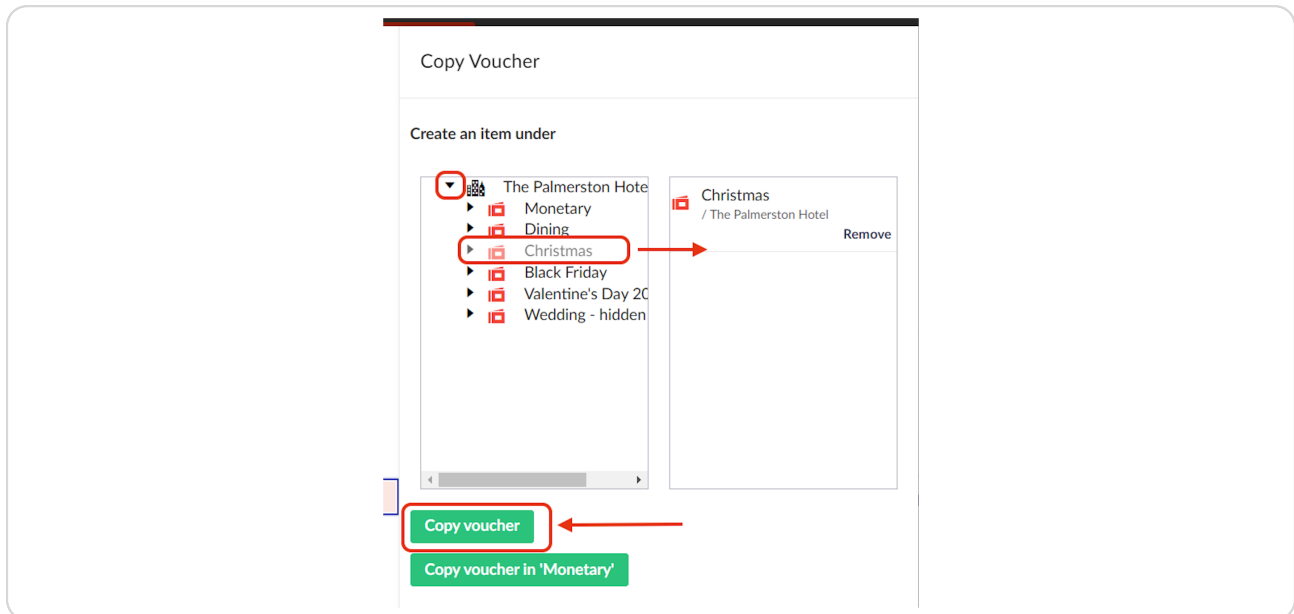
Copy Voucher

Create an item under

The Palmerston Hote
Monetary
Dining
Christmas
Black Friday
Valentine's Day 20
Wedding - hidden

Christmas
/ The Palmerston Hotel
Remove

Copy voucher

Copy voucher in 'Monetary'